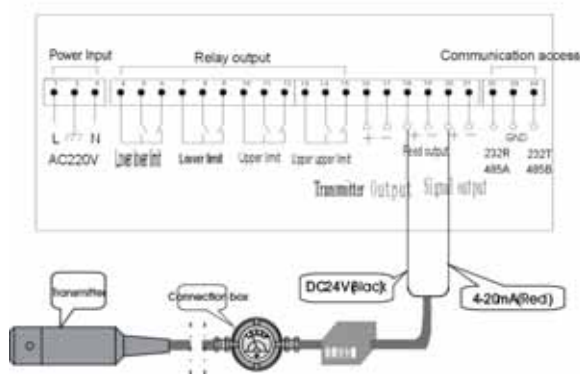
Power Input

Relay output

Communication access

L N

AC220V

Lower lower limit

Lower limit

Upper limit

Upper upper limit

Feed output

232R 485A

GND

232T 485B

Transmitter Output Signal output

Transmitter

Connection box

DC24V(Black)

4-20mA(Red)